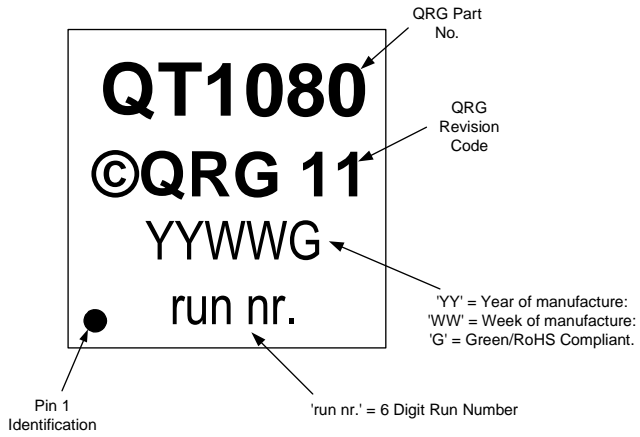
QRG Part No.

QT1080

QRG Revision Code

©QRG 11

YYWWG

run nr.

'YY' = Year of manufacture:
'WW' = Week of manufacture:
'G' = Green/RoHS Compliant.

Pin 1 Identification

'run nr.' = 6 Digit Run Number